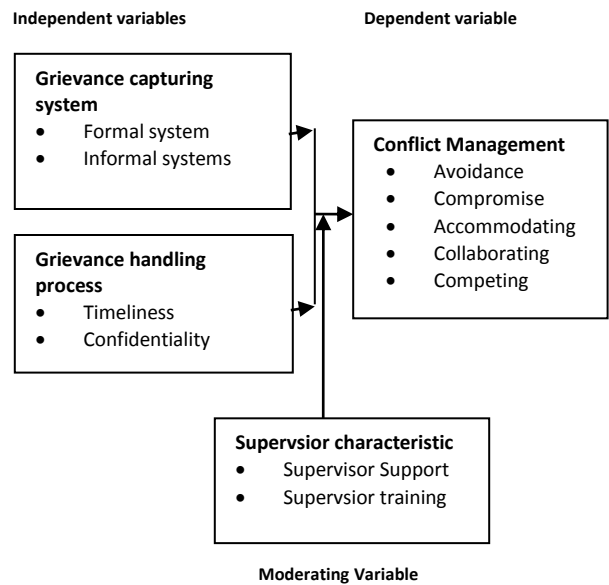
Independent variables

Dependent variable

Grievance capturing system
- Formal system
- Informal systems

Grievance handling process
- Timeliness
- Confidentiality

Conflict Management
- Avoidance
- Compromise
- Accommodating
- Collaborating
- Competing

Supervsior characteristic
- Supervisor Support
- Supervsior training

Moderating Variable